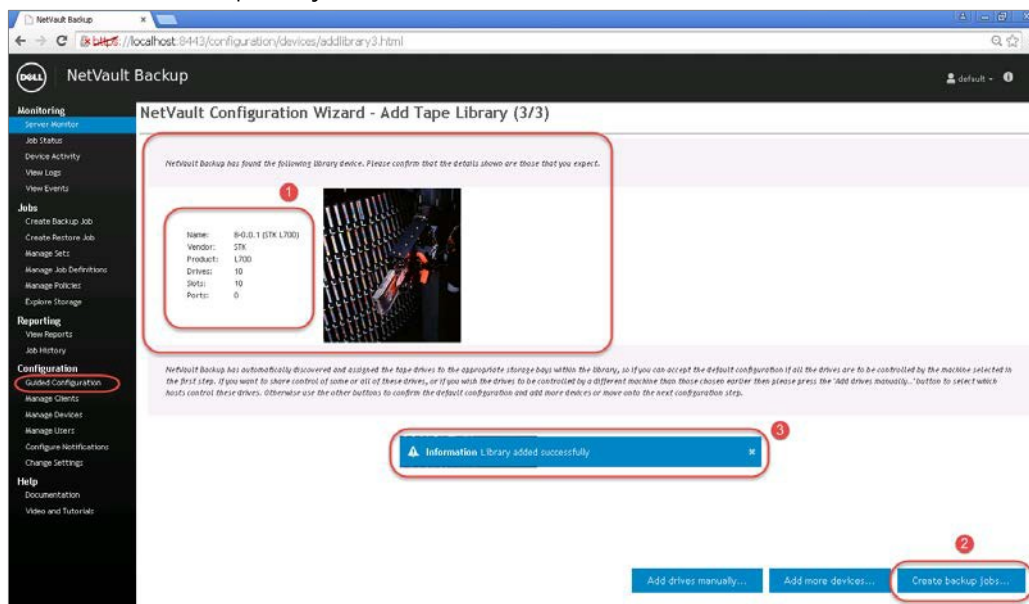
NetVault Backup ×

https://localhost:8443/configuration/devices/addlibrary3.html

DELL NetVault Backup

default

Monitoring
Server Monitor
Job Status
Device Activity
View Logs
View Events
Jobs
Create Backup Job
Create Restore Job
Manage Sets
Manage Job Definitions
Manage Policies
Explore Storage
Reporting
View Reports
Job History
Configuration
Guided Configuration
Manage Clients
Manage Devices
Manage Users
Configure Notifications
Change Settings
Help
Documentation
Video and Tutorials

NetVault Configuration Wizard - Add Tape Library (3/3)

NetVault Backup has found the following library device. Please confirm that the details shown are those that you expect.

1

Name: 8-0.0.1 (STK L700)
Vendor: STK
Product: L700
Drives: 10
Slots: 10
Ports: 0

NetVault Backup has automatically discovered and assigned the tape drives to the appropriate storage bays within the library, so if you can accept the default configuration if all the drives are to be controlled by the machine selected in the first step. If you want to share control of some or all of these drives, or if you wish the drives to be controlled by a different machine than those chosen earlier then please press the 'Add drives manually...' button to select which hosts control these drives. Otherwise use the other buttons to confirm the default configuration and add more devices or move onto the next configuration step.

3

Information Library added successfully ×

2

Add drives manually... Add more devices... Create backup jobs...